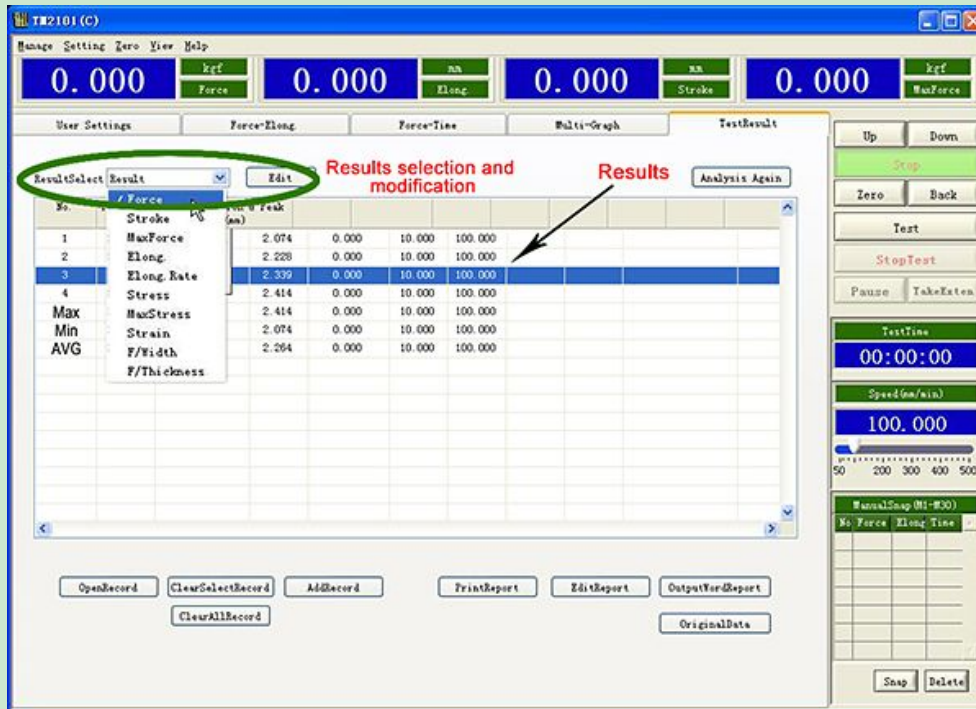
TM2101(C)

Manage Setting Zero View Help

0.000 kgf Force
0.000 mm Elong.
0.000 mm Stroke
0.000 kgf MaxForce

User Settings | Force-Elong. | Force-Time | Multi-Graph | TestResult

ResultSelect Result Edit

Results selection and modification

Results

Analysis Again

✓Force
Stroke
MaxForce
Elong.
Elong. Rate
Stress
MaxStress
Strain
F/Width
F/Thickness

| No. | | | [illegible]h@ Peak (mm) | | | | |
|---|---|---|---|---|---|---|---|
| 1 | | | 2.074 | 0.000 | 10.000 | 100.000 | |
| 2 | | | 2.228 | 0.000 | 10.000 | 100.000 | |
| 3 | | | 2.339 | 0.000 | 10.000 | 100.000 | |
| 4 | | | 2.414 | 0.000 | 10.000 | 100.000 | |
| Max | | | 2.414 | 0.000 | 10.000 | 100.000 | |
| Min | | | 2.074 | 0.000 | 10.000 | 100.000 | |
| AVG | | | 2.264 | 0.000 | 10.000 | 100.000 | |

OpenRecord ClearSelectRecord AddRecord PrintReport EditReport OutputWordReport
ClearAllRecord OriginalData

Up Down
Stop
Zero Back
Test
StopTest
Pause TakeExten

TestTime
00:00:00

Speed(mm/min)
100.000
50 200 300 400 500

ManualSnap(M1-M30)
No Force Elong Time

Snap Delete